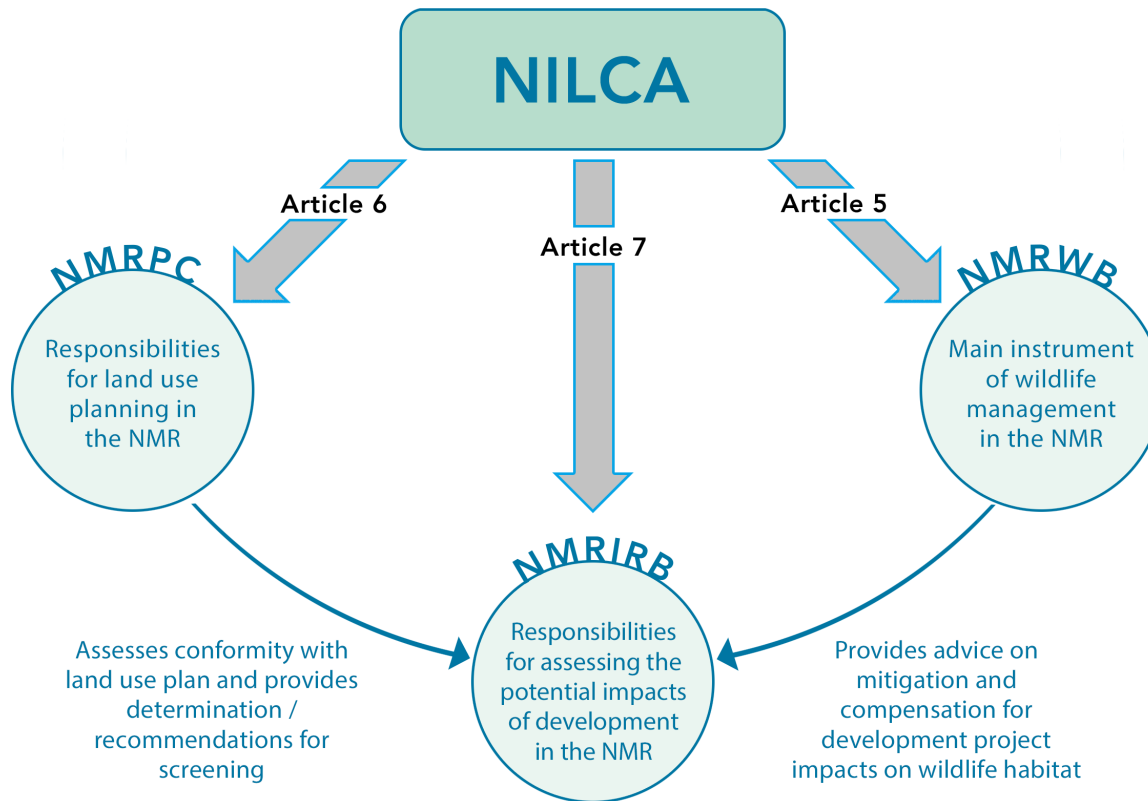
NILCA

Article 6

Article 7

Article 5

NMRPC

Responsibilities for land use planning in the NMR

NMRWB

Main instrument of wildlife management in the NMR

NMRIRB

Responsibilities for assessing the potential impacts of development in the NMR

Assesses conformity with land use plan and provides determination / recommendations for screening

Provides advice on mitigation and compensation for development project impacts on wildlife habitat